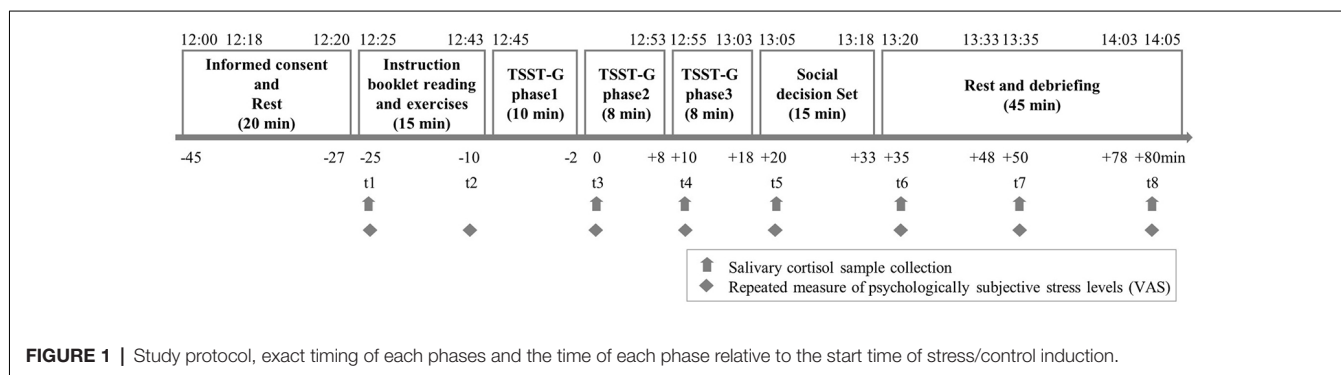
12:00 12:18 12:20 12:25 12:43 12:45 12:53 12:55 13:03 13:05 13:18 13:20 13:33 13:35 14:03 14:05

Informed consent and Rest (20 min)

Instruction booklet reading and exercises (15 min)

TSST-G phase1 (10 min)

TSST-G phase2 (8 min)

TSST-G phase3 (8 min)

Social decision Set (15 min)

Rest and debriefing (45 min)

-45 -27 -25 -10 -2 0 +8 +10 +18 +20 +33 +35 +48 +50 +78 +80min

t1 t2 t3 t4 t5 t6 t7 t8

Salivary cortisol sample collection
Repeated measure of psychologically subjective stress levels (VAS)

FIGURE 1 | Study protocol, exact timing of each phases and the time of each phase relative to the start time of stress/control induction.